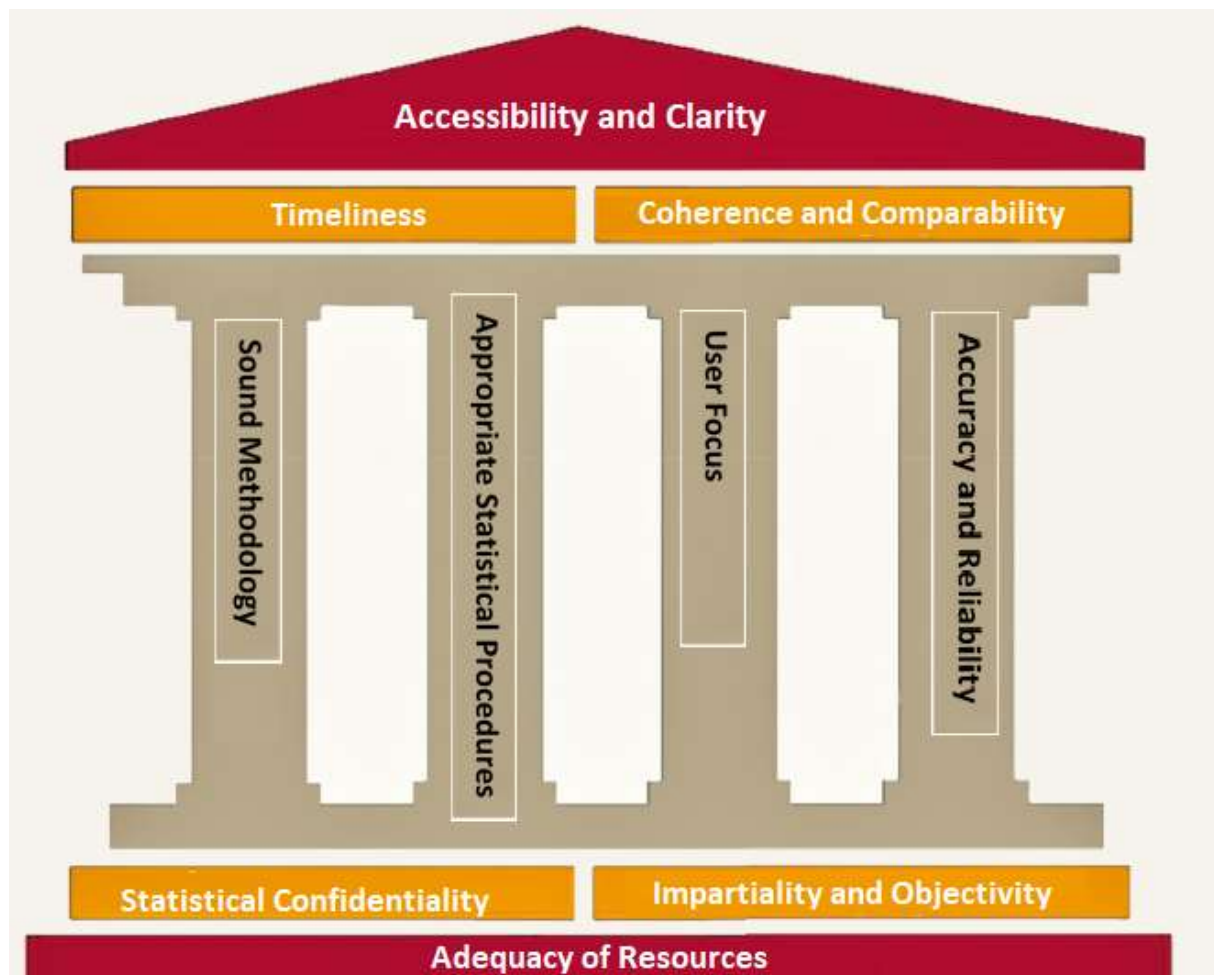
Accessibility and Clarity

Timeliness

Coherence and Comparability

Sound Methodology

Appropriate Statistical Procedures

User Focus

Accuracy and Reliability

Statistical Confidentiality

Impartiality and Objectivity

Adequacy of Resources